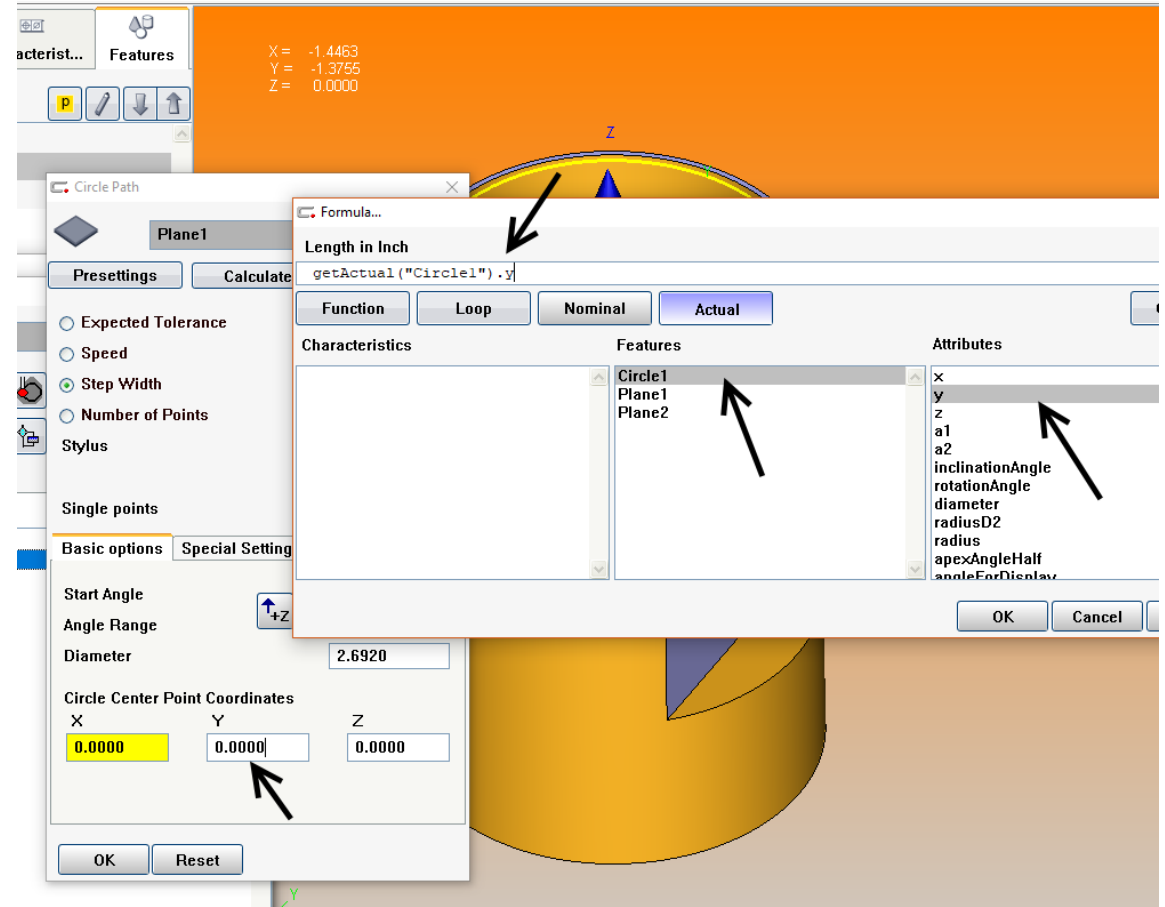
acterist... Features

p

X = -1.4463
Y = -1.3755
Z = 0.0000

Z

Circle Path

Plane1

Presettings Calculate

Expected Tolerance
Speed
Step Width
Number of Points
Stylus

Single points

Basic options Special Setting

Start Angle
Angle Range
Diameter 2.6920

Circle Center Point Coordinates

| X | Y | Z |
|---|---|---|
| 0.0000 | 0.0000 | 0.0000 |

OK Reset

Formula...

Length in Inch

getActual("Circle1").y

Function Loop Nominal Actual

Characteristics

Features
Circle1
Plane1
Plane2

Attributes
x
y
z
a1
a2
inclinationAngle
rotationAngle
diameter
radiusD2
radius
apexAngleHalf
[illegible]

OK Cancel

Y